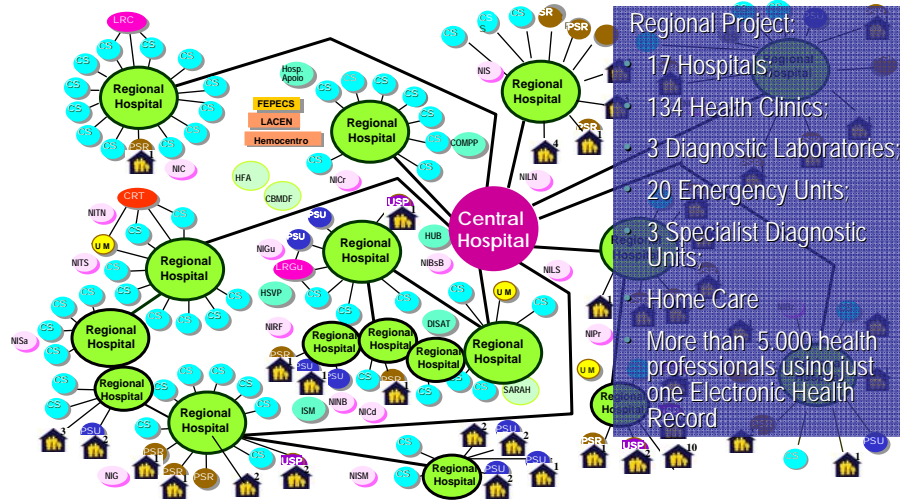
Regional Project:

- 17 Hospitals;
- 134 Health Clinics;
- 3 Diagnostic Laboratories;
- 20 Emergency Units;
- 3 Specialist Diagnostic Units;
- Home Care
- More than 5.000 health professionals using just one Electronic Health Record

Central Hospital

Regional Hospital
Regional Hospital
Regional Hospital
Regional Hospital
Regional Hospital
Regional Hospital
Regional Hospital
Regional Hospital
Regional Hospital
Regional Hospital
Regional Hospital
Regional Hospital
Regional Hospital
Regional Hospital

LRC
CRT
FEPECS
LACEN
Hemocentro
Hosp. Apoio
HFA
CBMDF
COMPP
NIC
NICr
NITN
NITS
NIGu
LRGu
HSVP
NIRF
HUB
NIBsB
DISAT
SARAH
ISM
NINB
NICd
NISa
NIG
NISM
NIS
NILN
NILS
NIPr
PSU
USP
PSR
SR
U M
CS